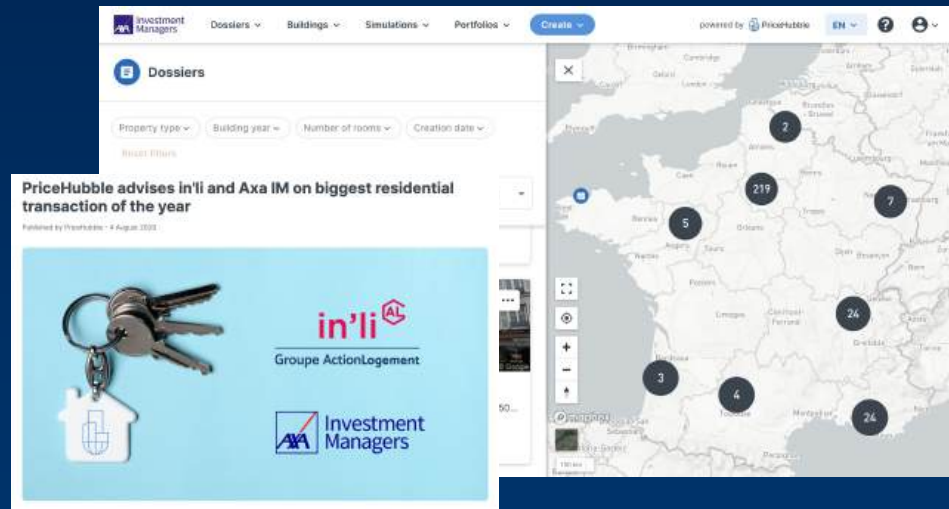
AXA Investment Managers Dossiers Buildings Simulations Portfolios Create powered by PriceHubble EN

Dossiers

Property type Building year Number of rooms Creation date

Reset filters

PriceHubble advises in'li and Axa IM on biggest residential transaction of the year

Published by PriceHubble · 4 August 2020

in'li AL

Groupe ActionLogement

AXA Investment Managers

2
219
7
5
24
3
4
24

50...